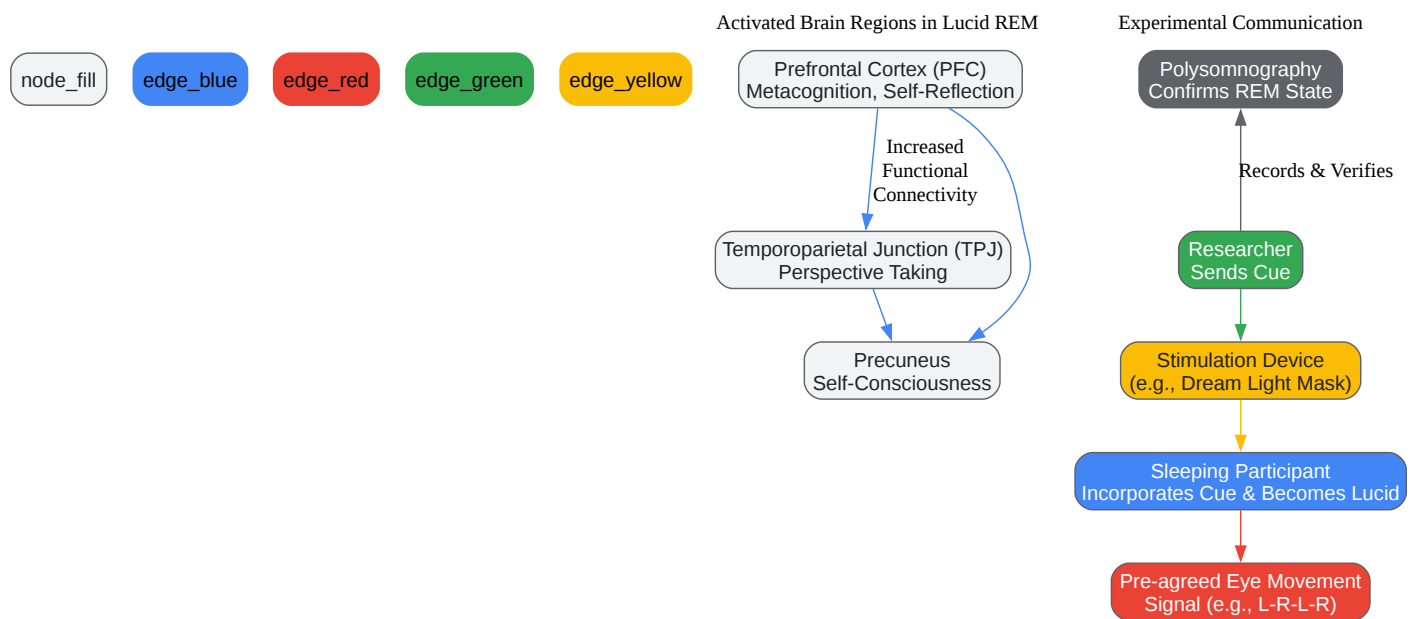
node_fill

edge_blue

edge_red

edge_green

edge_yellow

Activated Brain Regions in Lucid REM

Prefrontal Cortex (PFC)
Metacognition, Self-Reflection

Increased Functional Connectivity

Temporoparietal Junction (TPJ)
Perspective Taking

Precuneus
Self-Consciousness

Experimental Communication

Polysomnography
Confirms REM State

Records & Verifies

Researcher
Sends Cue

Stimulation Device
(e.g., Dream Light Mask)

Sleeping Participant
Incorporates Cue & Becomes Lucid

Pre-agreed Eye Movement
Signal (e.g., L-R-L-R)